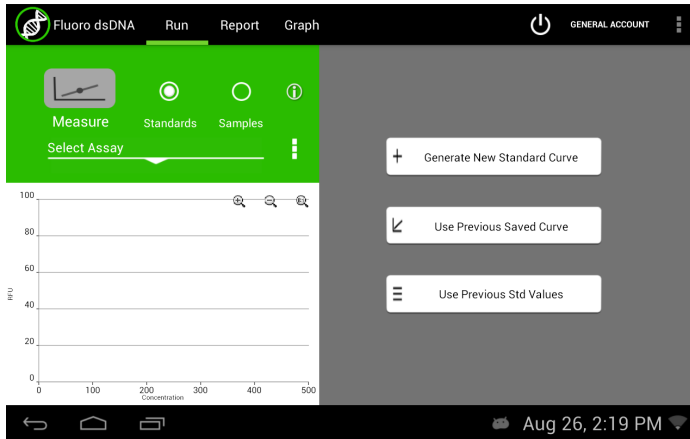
Fluoro dsDNA
Run
Report
Graph
GENERAL ACCOUNT

Measure
Standards
Samples
Select Assay

100
80
60
40
20
0
RFU
0
100
200
300
400
500
Concentration

Generate New Standard Curve
Use Previous Saved Curve
Use Previous Std Values

Aug 26, 2:19 PM